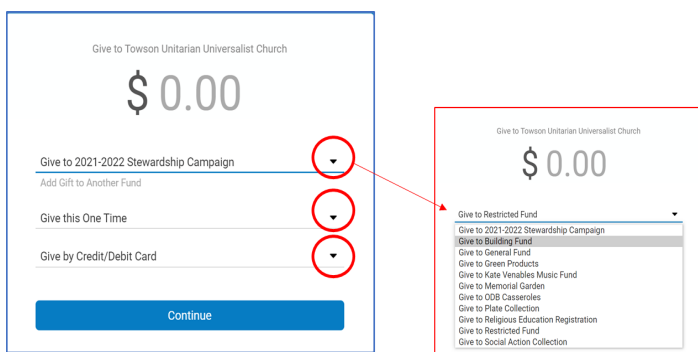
Give to Towson Unitarian Universalist Church

$ 0.00

Give to 2021-2022 Stewardship Campaign

Add Gift to Another Fund

Give this One Time

Give by Credit/Debit Card

Continue

Give to Towson Unitarian Universalist Church

$ 0.00

Give to Restricted Fund

Give to 2021-2022 Stewardship Campaign
Give to Building Fund
Give to General Fund
Give to Green Products
Give to Kate Venables Music Fund
Give to Memorial Garden
Give to ODB Casseroles
Give to Plate Collection
Give to Religious Education Registration
Give to Restricted Fund
Give to Social Action Collection